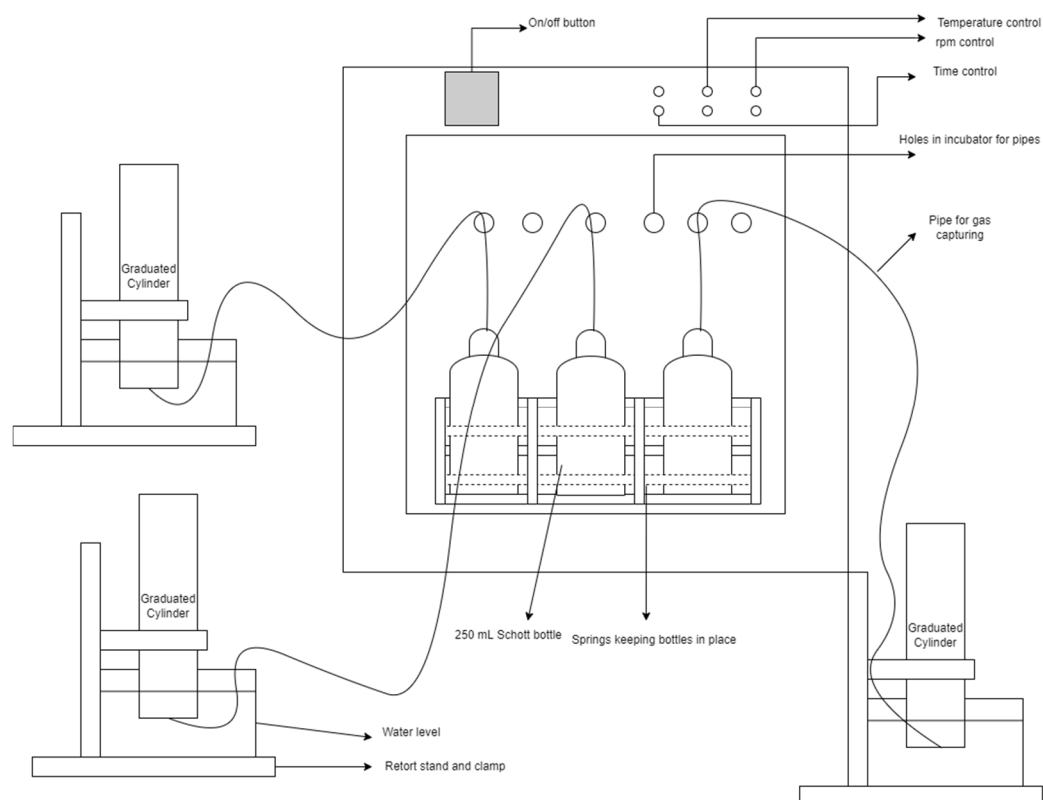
On/off button

Temperature control

rpm control

Time control

Holes in incubator for pipes

Pipe for gas capturing

Graduated Cylinder

Graduated Cylinder

Graduated Cylinder

250 mL Schott bottle

Springs keeping bottles in place

Water level

Retort stand and clamp